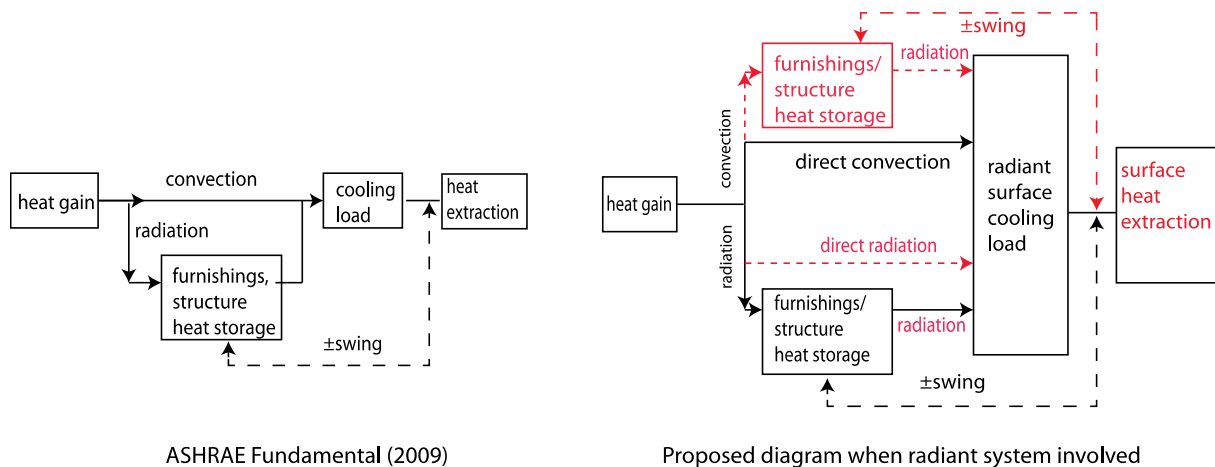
heat gain

convection

radiation

cooling load

furnishings, structure heat storage

heat extraction

±swing

ASHRAE Fundamental (2009)

±swing

furnishings/ structure heat storage

radiation

convection

direct convection

heat gain

radiant surface cooling load

surface heat extraction

radiation

direct radiation

furnishings/ structure heat storage

radiation

±swing

Proposed diagram when radiant system involved